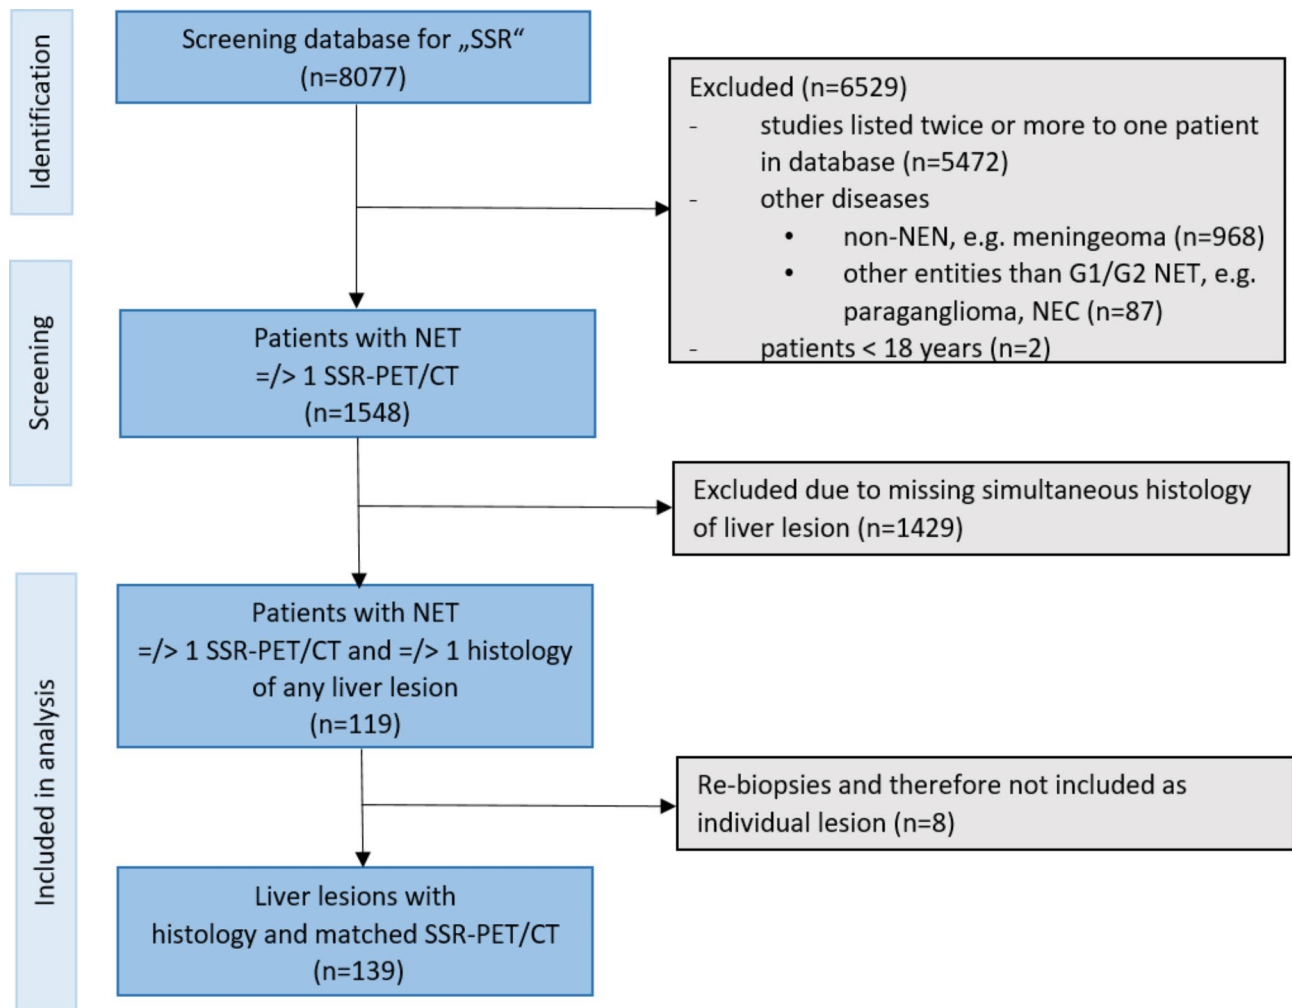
Identification

Screening database for „SSR“ (n=8077)

Excluded (n=6529)
- studies listed twice or more to one patient in database (n=5472)
- other diseases
• non-NEN, e.g. meningeoma (n=968)
• other entities than G1/G2 NET, e.g. paraganglioma, NEC (n=87)
- patients < 18 years (n=2)

Screening

Patients with NET =/> 1 SSR-PET/CT (n=1548)

Excluded due to missing simultaneous histology of liver lesion (n=1429)

Included in analysis

Patients with NET =/> 1 SSR-PET/CT and =/> 1 histology of any liver lesion (n=119)

Re-biopsies and therefore not included as individual lesion (n=8)

Liver lesions with histology and matched SSR-PET/CT (n=139)